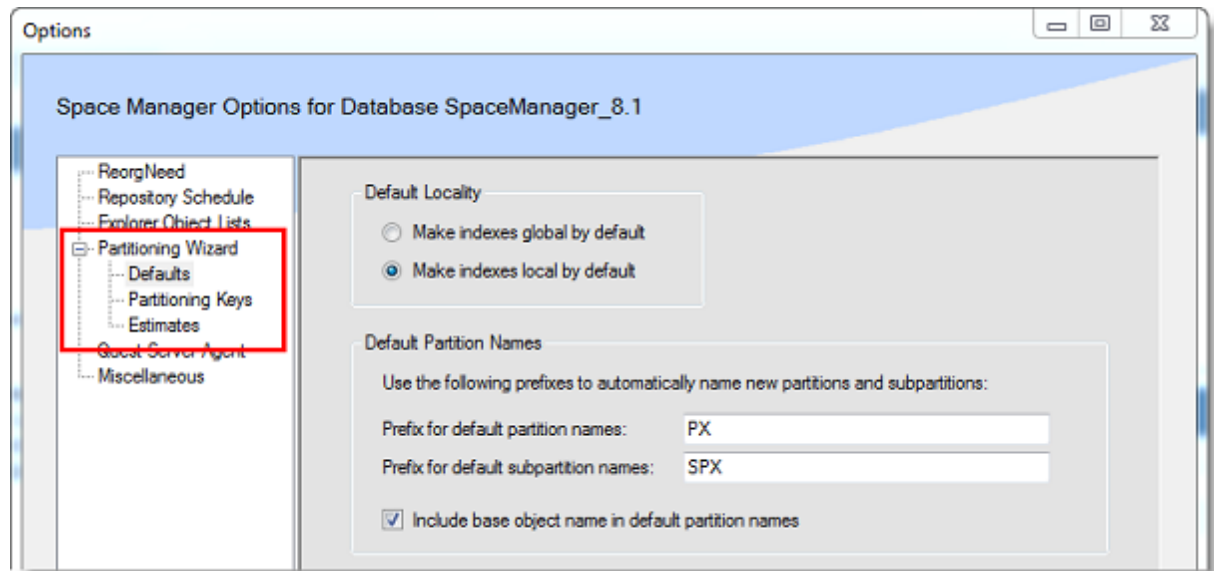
Options

Space Manager Options for Database SpaceManager_8.1

ReorgNeed
Repository Schedule
Explorer Object Lists
Partitioning Wizard
Defaults
Partitioning Keys
Estimates
Quest Server Agent
Miscellaneous

Default Locality

Make indexes global by default

Make indexes local by default

Default Partition Names

Use the following prefixes to automatically name new partitions and subpartitions:

Prefix for default partition names: PX

Prefix for default subpartition names: SPX

Include base object name in default partition names